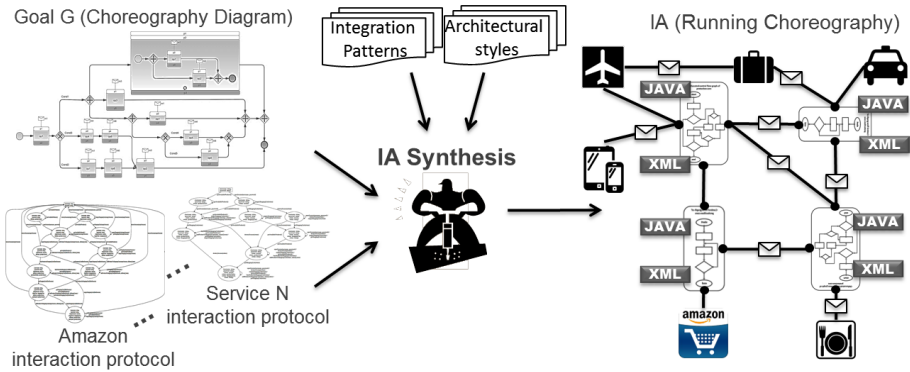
Goal G (Choreography Diagram)

Integration Patterns

Architectural styles

IA (Running Choreography)

IA Synthesis

JAVA

JAVA

XML

XML

JAVA

JAVA

XML

XML

Service N interaction protocol

Amazon interaction protocol

amazon